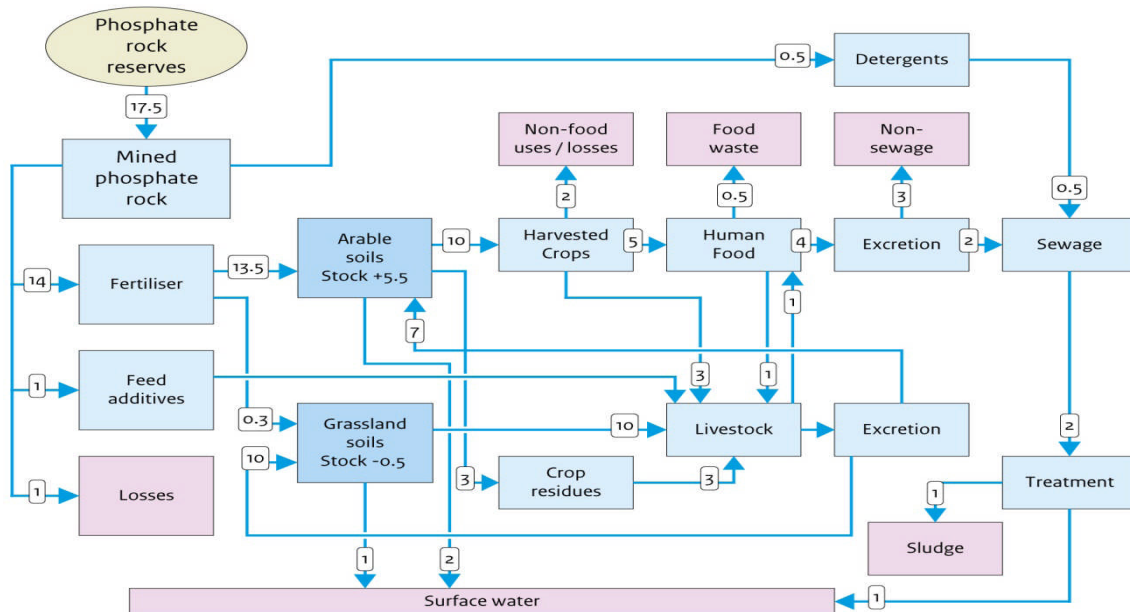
Phosphate rock reserves

17.5

Mined phosphate rock

0.5

Detergents

Non-food uses / losses

Food waste

Non-sewage

2

0.5

3

0.5

14

Fertiliser

13.5

Arable soils Stock +5.5

10

Harvested Crops

5

Human Food

4

Excretion

2

Sewage

1

7

1

Feed additives

3

1

0.3

Grassland soils Stock -0.5

10

Livestock

Excretion

2

10

3

Crop residues

3

Treatment

1

Losses

1

Sludge

1

2

Surface water

1